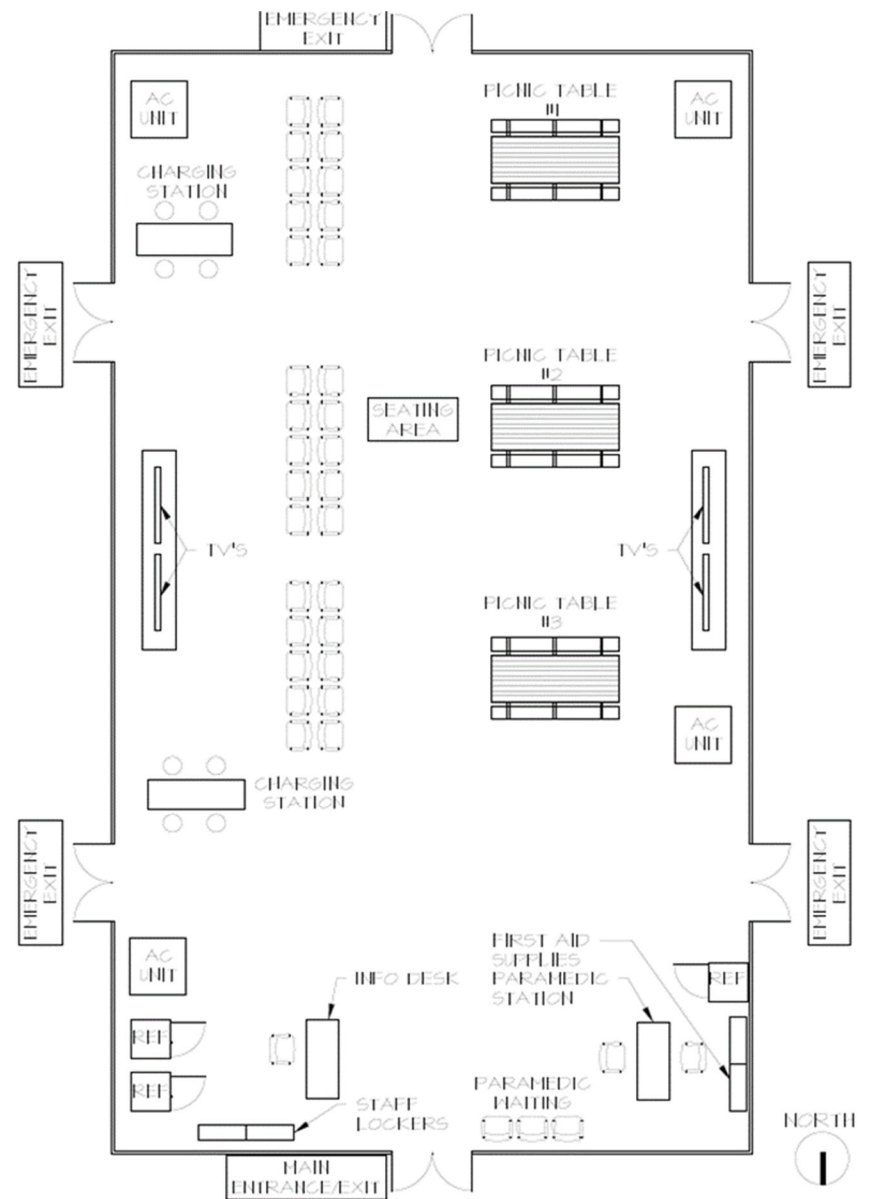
EMERGENCY EXIT

AC UNIT

PICNIC TABLE #1

AC UNIT

CHARGING STATION

EMERGENCY EXIT

EMERGENCY EXIT

PICNIC TABLE #2

SEATING AREA

TV'S

TV'S

PICNIC TABLE #3

AC UNIT

CHARGING STATION

EMERGENCY EXIT

EMERGENCY EXIT

AC UNIT

FIRST AID SUPPLIES

PARAMEDIC STATION

INFO DESK

REF.

REF.

REF.

PARAMEDIC WAITING

STAFF LOCKERS

NORTH

MAIN ENTRANCE/EXIT